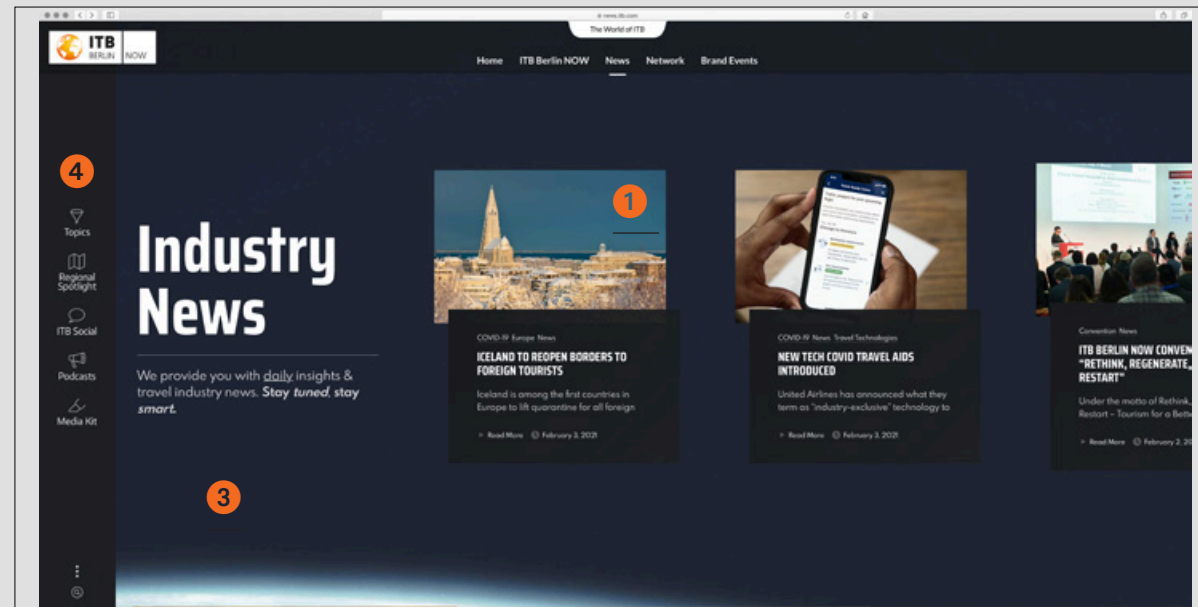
itb.news.itb.com

The World of ITB

ITB BERLIN NOW

Home ITB Berlin NOW News Network Brand Events

4

Topics

Regional Spotlight

ITB Social

Podcasts

Media Kit

Industry News

We provide you with daily insights & travel industry news. Stay tuned, stay smart.

3

1

COVID-19 Europe News

ICELAND TO REOPEN BORDERS TO FOREIGN TOURISTS

Iceland is among the first countries in Europe to lift quarantine for all foreign

Read More February 3, 2021

COVID-19 News Travel Technologies

NEW TECH COVID TRAVEL AIDS INTRODUCED

United Airlines has announced what they term as "industry-exclusive" technology to

Read More February 3, 2021

Convention News

ITB BERLIN NOW CONVEN "RETHINK, REGENERATE, RESTART"

Under the motto of Rethink, Restart – Tourism for a Bette

Read More February 2, 20